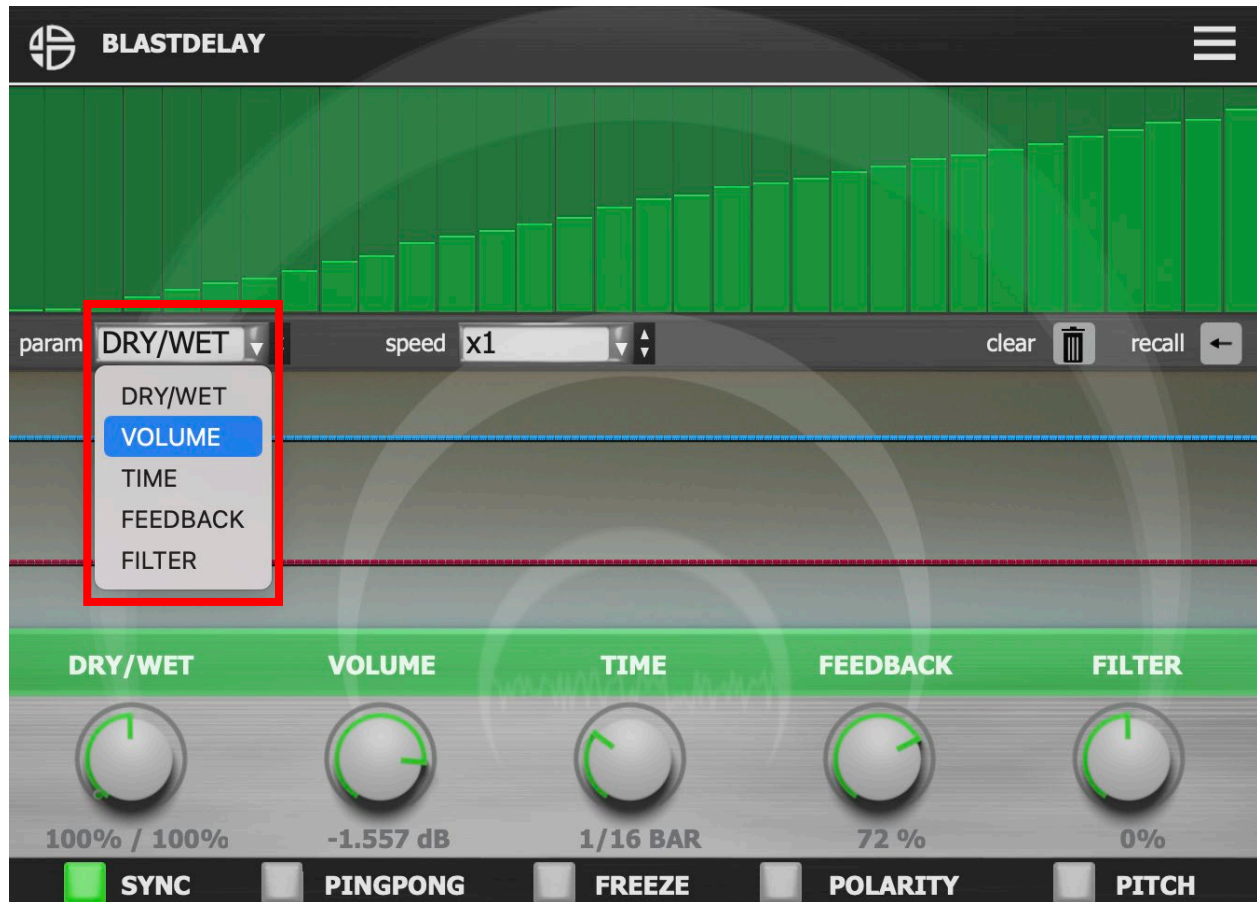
BLASTDELAY

param DRY/WET

speed x1

clear

recall ←

DRY/WET
VOLUME
TIME
FEEDBACK
FILTER

DRY/WET VOLUME TIME FEEDBACK FILTER

100% / 100% -1.557 dB 1/16 BAR 72 % 0%

SYNC PINGPONG FREEZE POLARITY PITCH